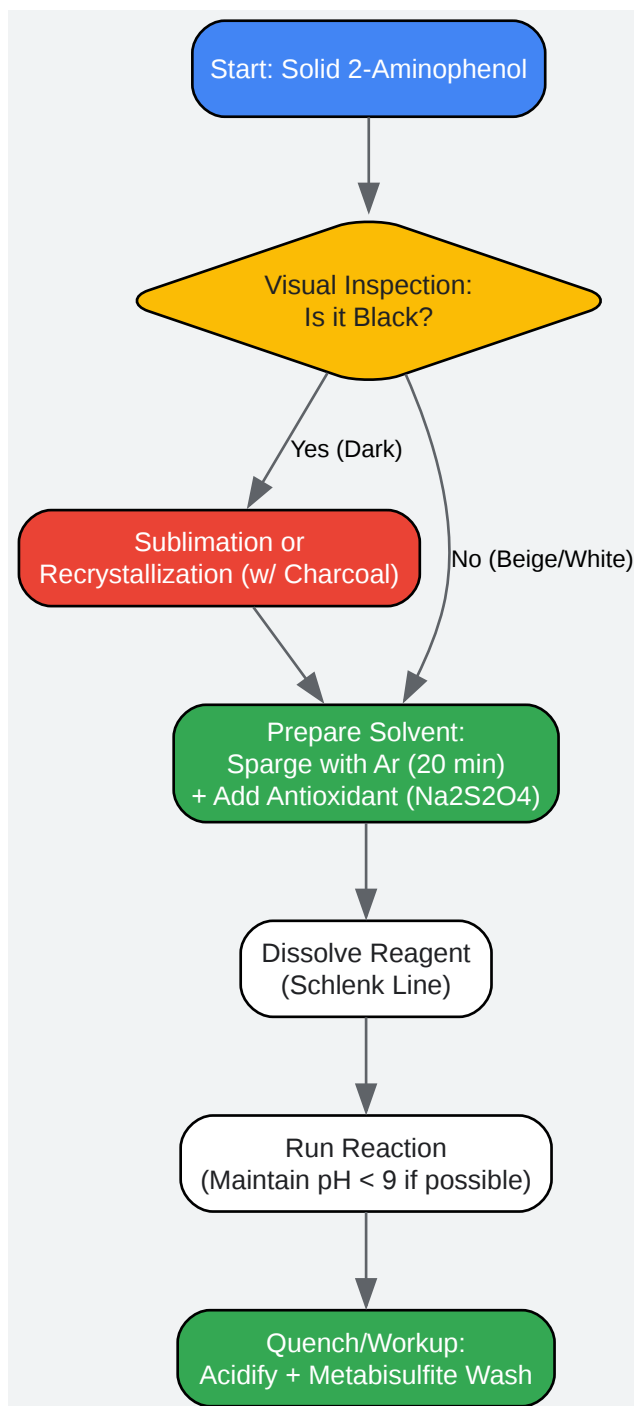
Start: Solid 2-Aminophenol

Visual Inspection:
Is it Black?

Yes (Dark)

No (Beige/White)

Sublimation or
Recrystallization (w/ Charcoal)

Prepare Solvent:
Sparge with Ar (20 min)
+ Add Antioxidant (Na2S2O4)

Dissolve Reagent
(Schlenk Line)

Run Reaction
(Maintain pH < 9 if possible)

Quench/Workup:
Acidify + Metabisulfite Wash